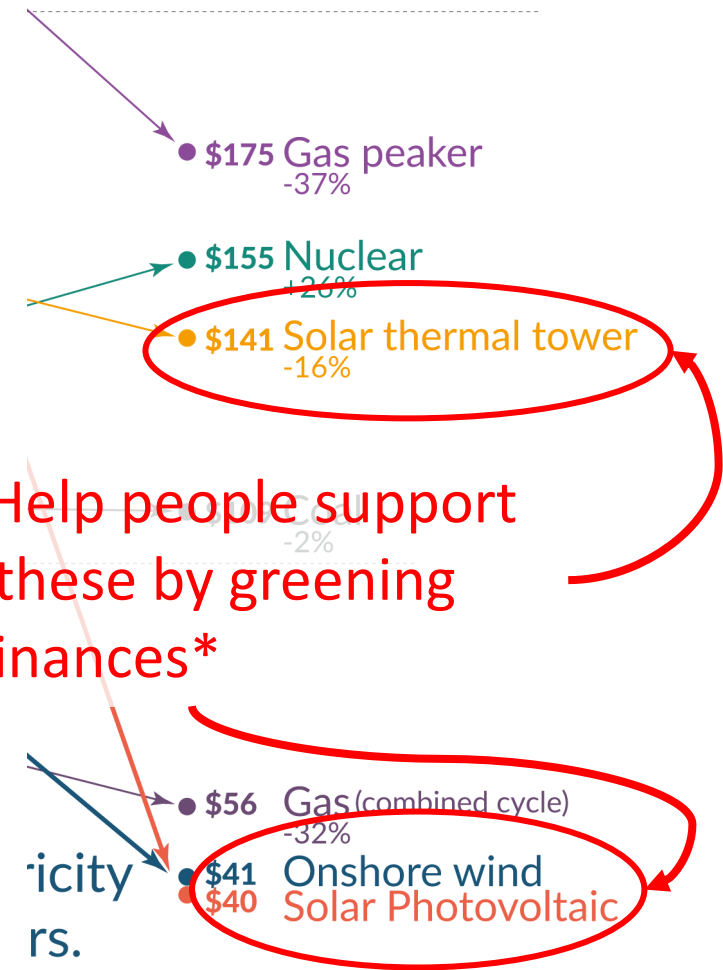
$175 Gas peaker
-37%

$155 Nuclear
+26%

$141 Solar thermal tower
-16%

Help people support these by greening finances*

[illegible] Coal
-2%

$56 Gas (combined cycle)
-32%

ricity
rs.

$41 Onshore wind
$40 Solar Photovoltaic